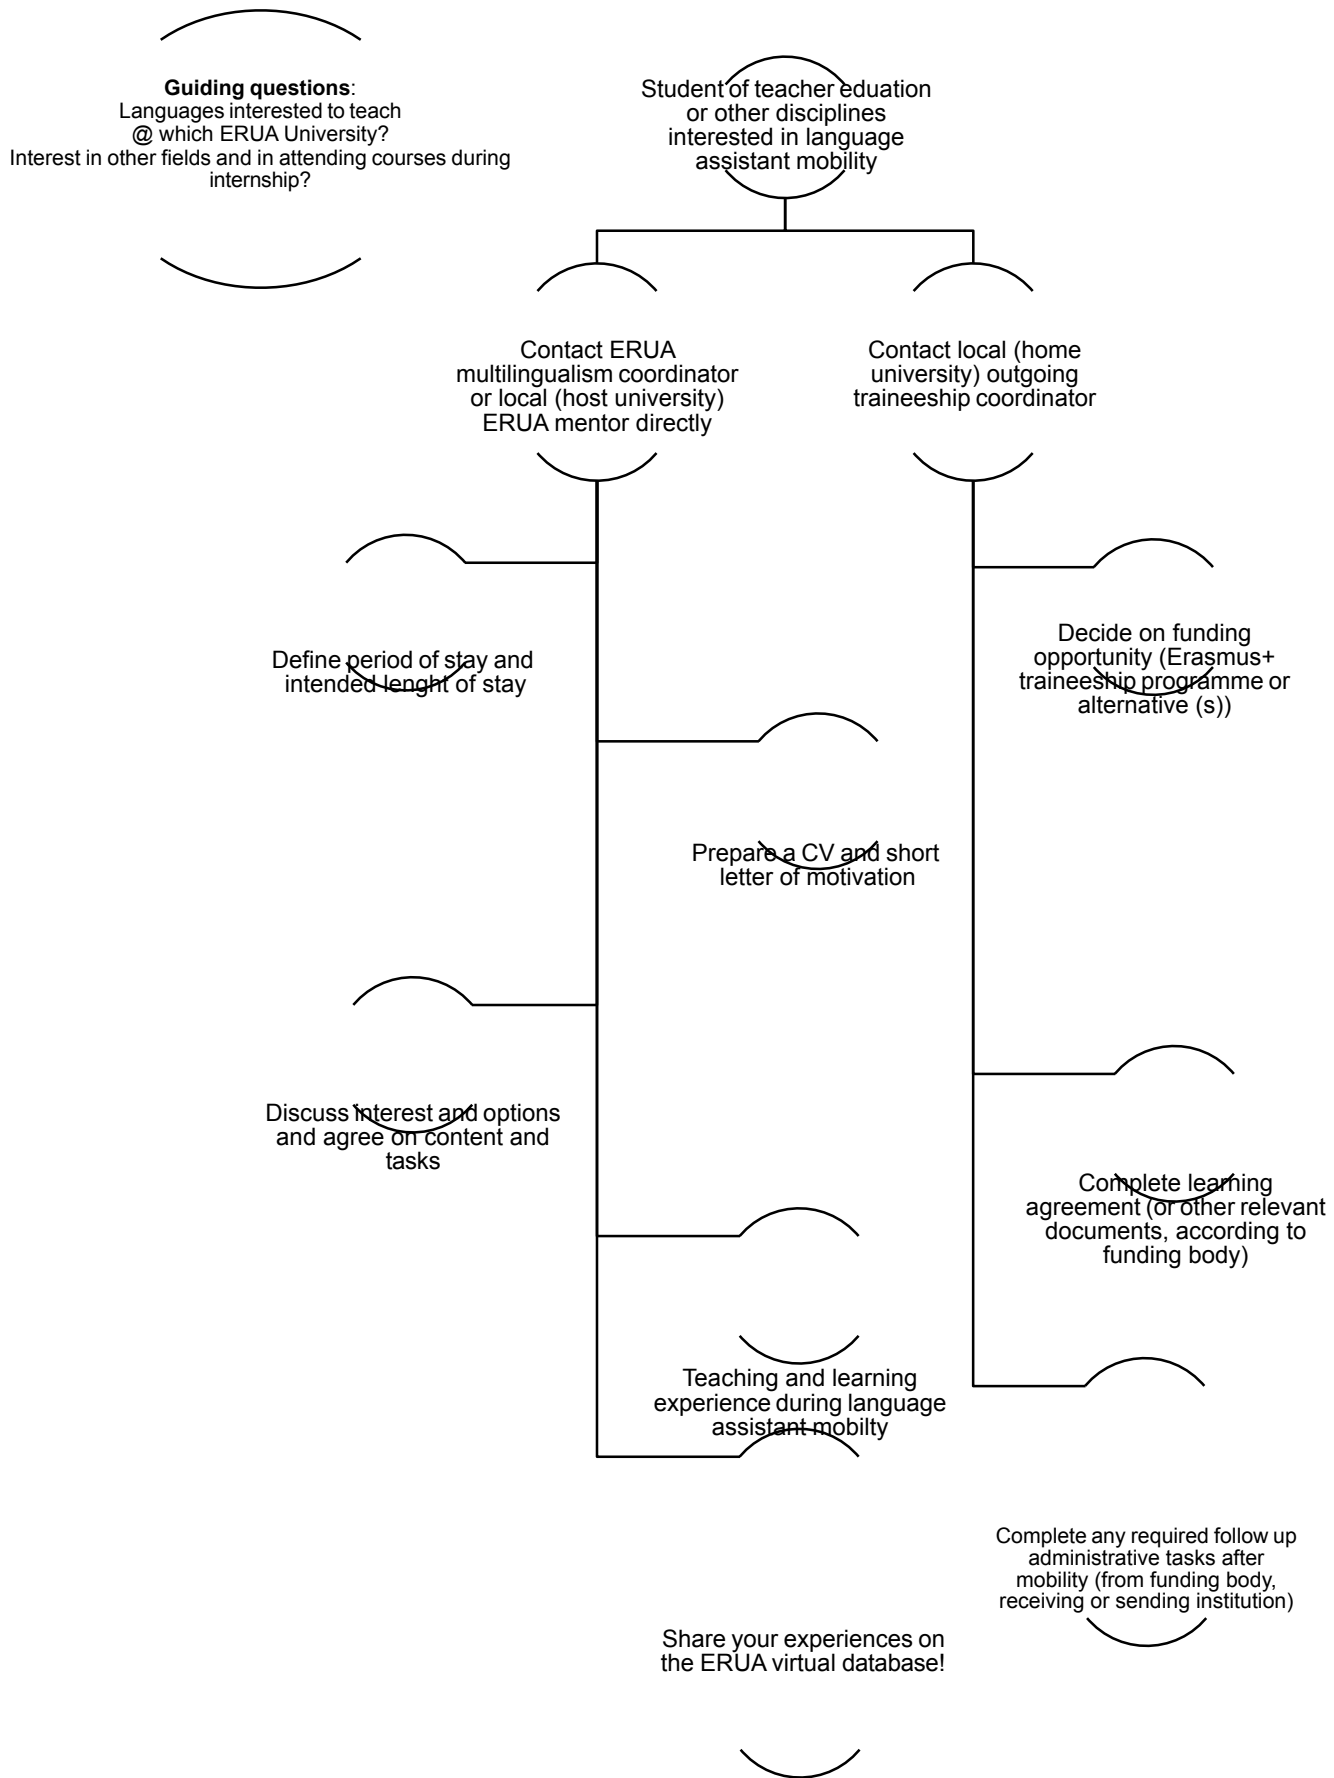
**Guiding questions**:
Languages interested to teach @ which ERUA University?
Interest in other fields and in attending courses during internship?

Student of teacher eduation or other disciplines interested in language assistant mobility

Contact ERUA multilingualism coordinator or local (host university) ERUA mentor directly

Contact local (home university) outgoing traineeship coordinator

Define period of stay and intended lenght of stay

Decide on funding opportunity (Erasmus+ traineeship programme or alternative (s))

Prepare a CV and short letter of motivation

Discuss interest and options and agree on content and tasks

Complete learning agreement (or other relevant documents, according to funding body)

Teaching and learning experience during language assistant mobilty

Complete any required follow up administrative tasks after mobility (from funding body, receiving or sending institution)

Share your experiences on the ERUA virtual database!